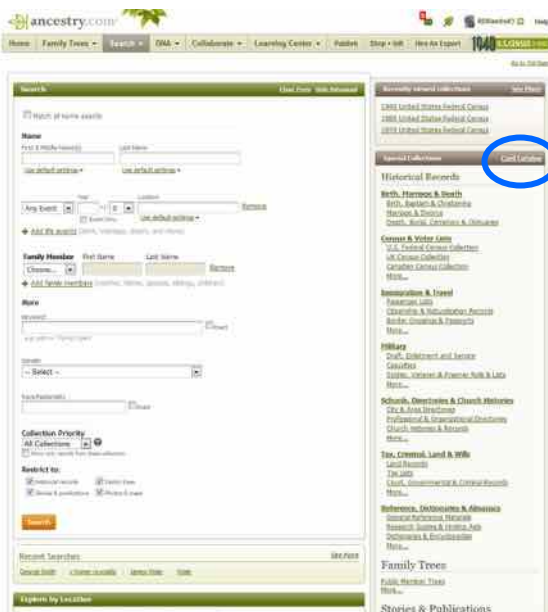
ancestry.com

Home | Family Trees | Search | DNA | Collaborate | Learning Center | Publish | Shop • Gift | Hire An Expert | 1940 U.S. CENSUS

Search
Clear Form | Hide Advanced

Match all terms exactly

Name
First & Middle Name(s)
Last Name
Use default settings
Use default settings

Year
Location
Any Event
Exact only
Use default settings
Remove
Add life events (birth, marriage, death, and more)

Family Member
First Name
Last Name
Choose...
Remove
Add family members (mother, father, spouse, siblings, children)

More
Keyword
Exact
e.g. pilot or "Flying Tigers"

Gender
-- Select --

Race/Nationality
Exact

Collection Priority
All Collections
Show only records from these collections

Restrict to:
Historical records
Family trees
Stories & publications
Photos & maps

Search

Recent Searches
See more

Explore by Location

Recently viewed Collections
See More
1940 United States Federal Census
1880 United States Federal Census
1870 United States Federal Census

Special Collections
Card Catalog

Historical Records

Birth, Marriage & Death
Birth, Baptism & Christening
Marriage & Divorce
Death, Burial, Cemetery & Obituaries

Census & Voter Lists
U.S. Federal Census Collection
UK Census Collection
Canadian Census Collection
More...

Immigration & Travel
Passenger Lists
Citizenship & Naturalization Records
Border Crossings & Passports
More...

Military
Draft, Enlistment and Service
Casualties
Soldier, Veteran & Prisoner Rolls & Lists
More...

Schools, Directories & Church Histories
City & Area Directories
Professional & Organizational Directories
Church Histories & Records
More...

Tax, Criminal, Land & Wills
Land Records
Tax Lists
Court, Governmental & Criminal Records
More...

Reference, Dictionaries & Almanacs
General Reference Material
Research Guides & Finding Aids
Dictionaries & Encyclopedias
More...

Family Trees
Public Member Trees
More...

Stories & Publications